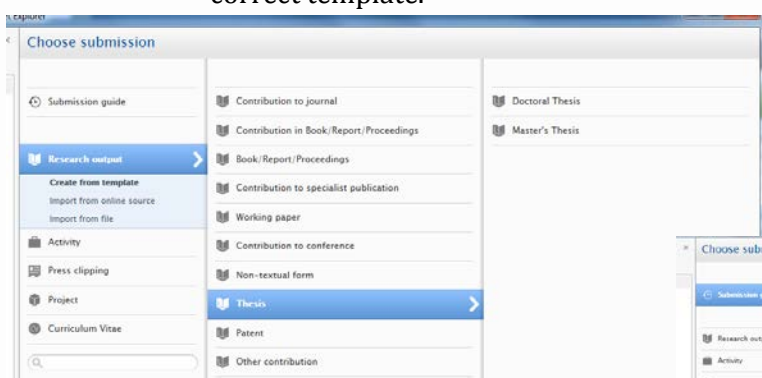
correct template.

Explorer

Choose submission

Submission guide

Research output

Create from template

Import from online source

Import from file

Activity

Press clipping

Project

Curriculum Vitae

Contribution to journal

Contribution in Book/Report/Proceedings

Book/Report/Proceedings

Contribution to specialist publication

Working paper

Contribution to conference

Non-textual form

Thesis

Patent

Other contribution

Doctoral Thesis

Master's Thesis

Choose sub

Submission

Research out

Activity